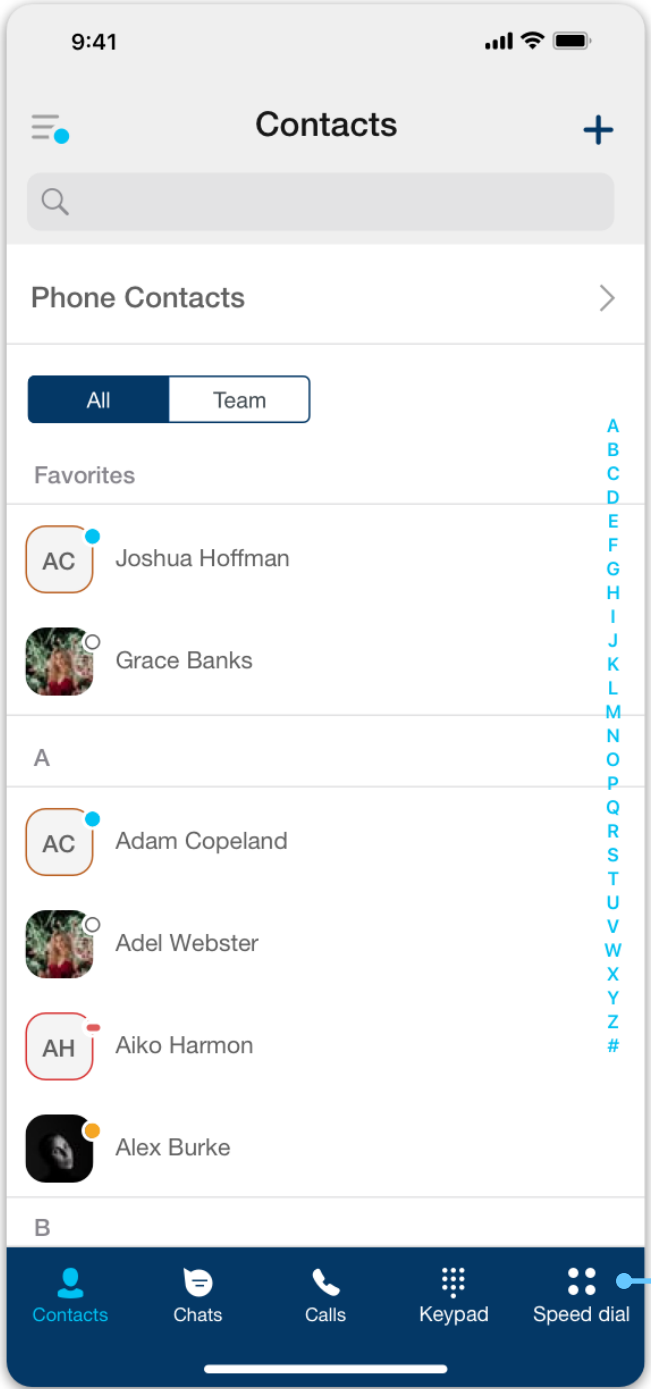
9:41

Contacts

+

Phone Contacts

All Team

Favorites

AC Joshua Hoffman

Grace Banks

A

AC Adam Copeland

Adel Webster

AH Aiko Harmon

Alex Burke

B

A B C D E F G H I J K L M N O P Q R S T U V W X Y Z #

Contacts Chats Calls Keypad Speed dial